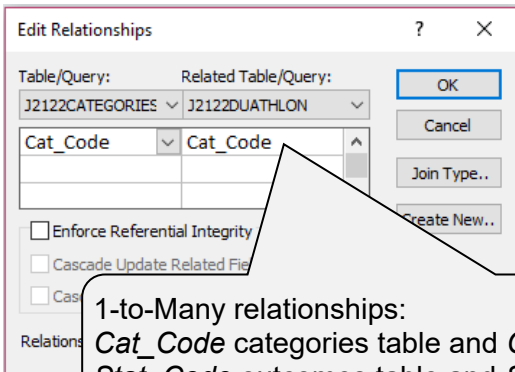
Edit Relationships

?

Table/Query:

Related Table/Query:

OK

J2122CATEGORIES

J2122DUATHLON

Cancel

| Cat_Code | Cat_Code |
|---|---|
| | |
| | |

Join Type..

Create New..

Enforce Referential Integrity

Cascade Update Related Fie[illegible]

Casc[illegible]

Relations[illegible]

1-to-Many relationships:
*Cat_Code* categories table and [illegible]
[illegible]